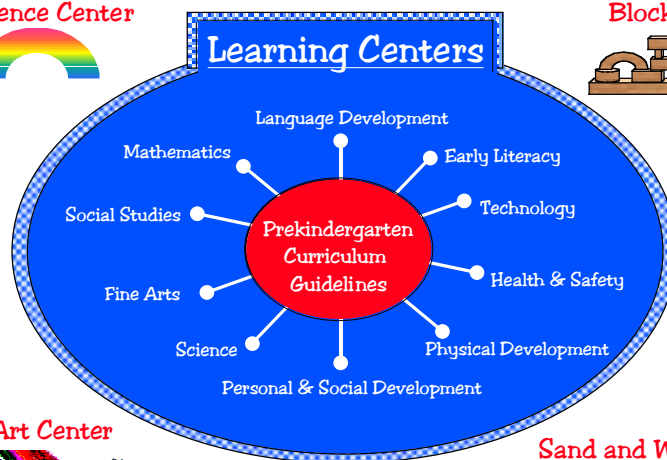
ence Center

Block

Learning Centers

Language Development

Mathematics

Early Literacy

Social Studies

Technology

Prekindergarten Curriculum Guidelines

Health & Safety

Fine Arts

Science

Physical Development

Personal & Social Development

Art Center

Sand and W